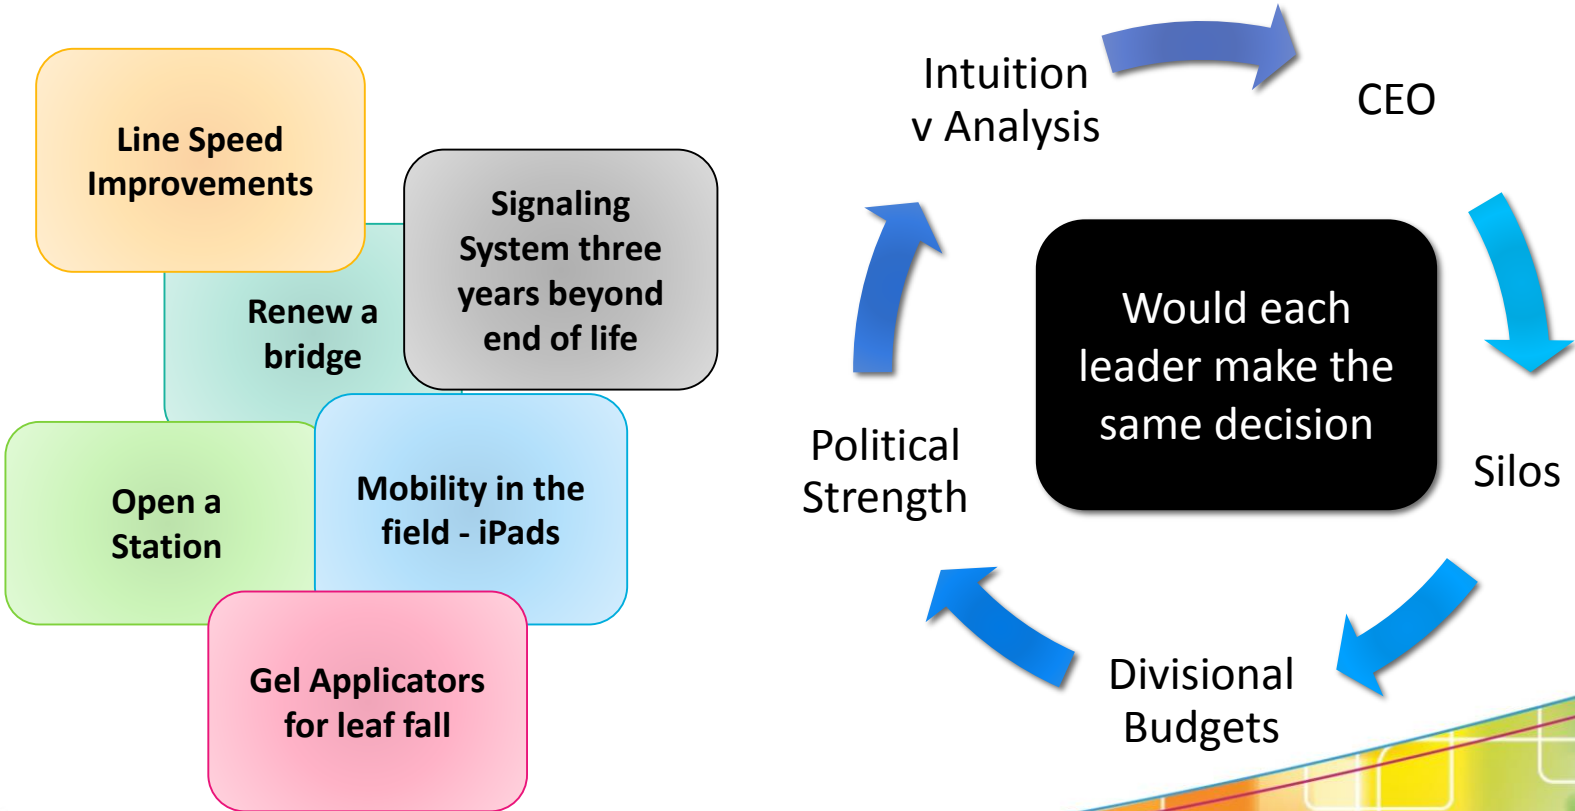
Line Speed Improvements

Renew a bridge

Signaling System three years beyond end of life

Open a Station

Mobility in the field - iPads

Gel Applicators for leaf fall

Intuition v Analysis

CEO

Would each leader make the same decision

Silos

Divisional Budgets

Political Strength